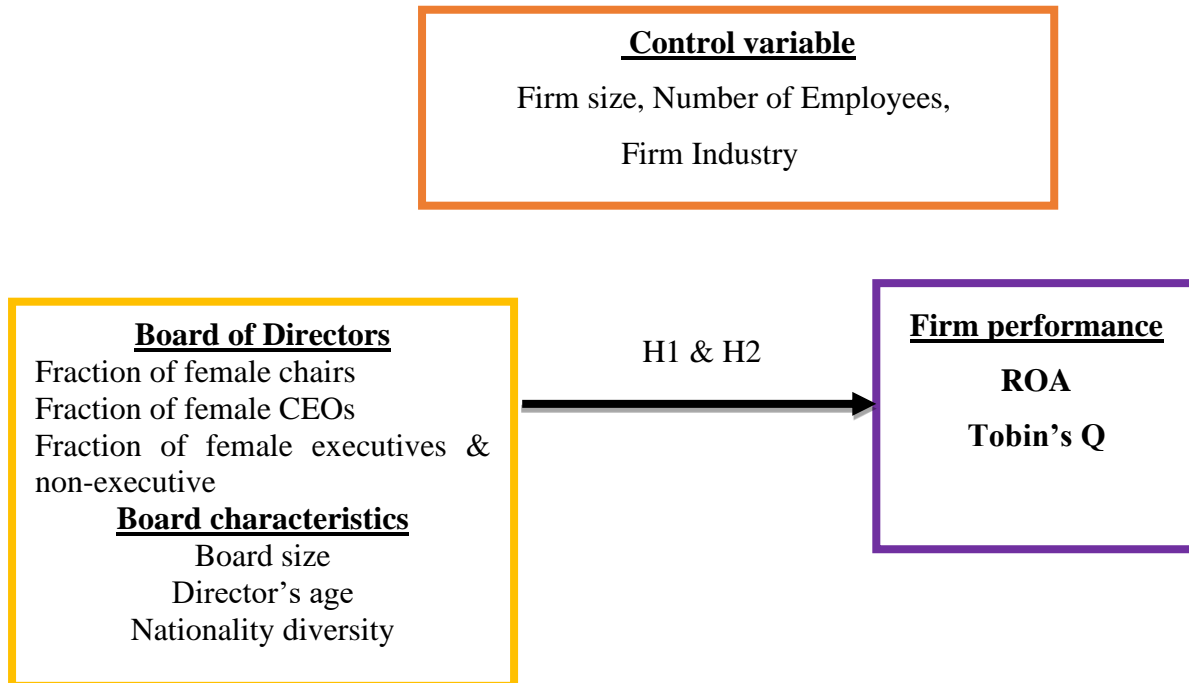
Control variable

Firm size, Number of Employees, Firm Industry

Board of Directors

Fraction of female chairs
Fraction of female CEOs
Fraction of female executives & non-executive

Board characteristics

Board size
Director's age
Nationality diversity

H1 & H2

Firm performance

ROA

Tobin's Q